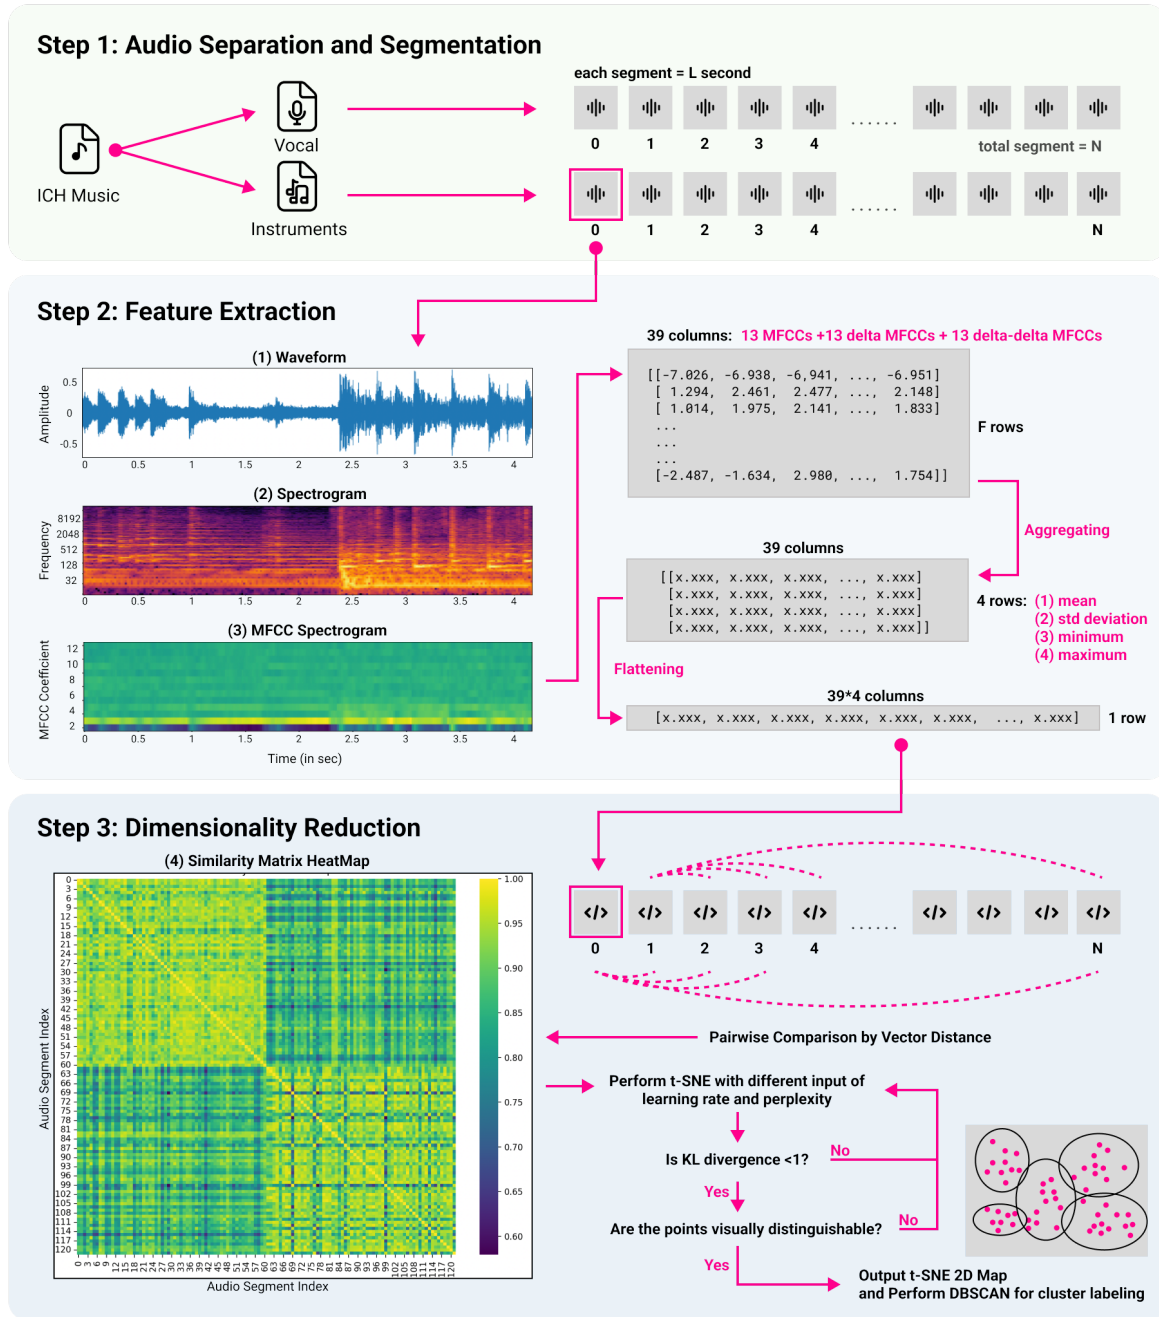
Step 1: Audio Separation and Segmentation

ICH Music

Vocal

Instruments

each segment = L second

0 1 2 3 4 ......

total segment = N

0 1 2 3 4 ...... N

Step 2: Feature Extraction

(1) Waveform

Amplitude

0.5
0
-0.5

0 0.5 1 1.5 2 2.5 3 3.5 4

(2) Spectrogram

Frequency

8192
2048
512
128
32

0 0.5 1 1.5 2 2.5 3 3.5 4

(3) MFCC Spectrogram

MFCC Coefficient

12
10
8
6
4
2

0 0.5 1 1.5 2 2.5 3 3.5 4

Time (in sec)

39 columns: 13 MFCCs +13 delta MFCCs + 13 delta-delta MFCCs

[[-7.026, -6.938, -6,941, ..., -6.951]
[ 1.294, 2.461, 2.477, ..., 2.148]
[ 1.014, 1.975, 2.141, ..., 1.833]
...
...
...
[-2.487, -1.634, 2.980, ..., 1.754]]

F rows

Aggregating

39 columns

[[x.xxx, x.xxx, x.xxx, ..., x.xxx]
[x.xxx, x.xxx, x.xxx, ..., x.xxx]
[x.xxx, x.xxx, x.xxx, ..., x.xxx]
[x.xxx, x.xxx, x.xxx, ..., x.xxx]]

4 rows: (1) mean
(2) std deviation
(3) minimum
(4) maximum

Flattening

39*4 columns

[x.xxx, x.xxx, x.xxx, x.xxx, x.xxx, x.xxx, ..., x.xxx]

1 row

Step 3: Dimensionality Reduction

(4) Similarity Matrix HeatMap

Audio Segment Index

0 3 6 9 12 15 18 21 24 27 30 33 36 39 42 45 48 51 54 57 60 63 66 69 72 75 78 81 84 87 90 93 96 99 102 105 108 111 114 117 120

1.00
0.95
0.90
0.85
0.80
0.75
0.70
0.65
0.60

Audio Segment Index

0 1 2 3 4 ...... N

Pairwise Comparison by Vector Distance

Perform t-SNE with different input of learning rate and perplexity

Is KL divergence <1?

No

Yes

Are the points visually distinguishable?

No

Yes

Output t-SNE 2D Map and Perform DBSCAN for cluster labeling